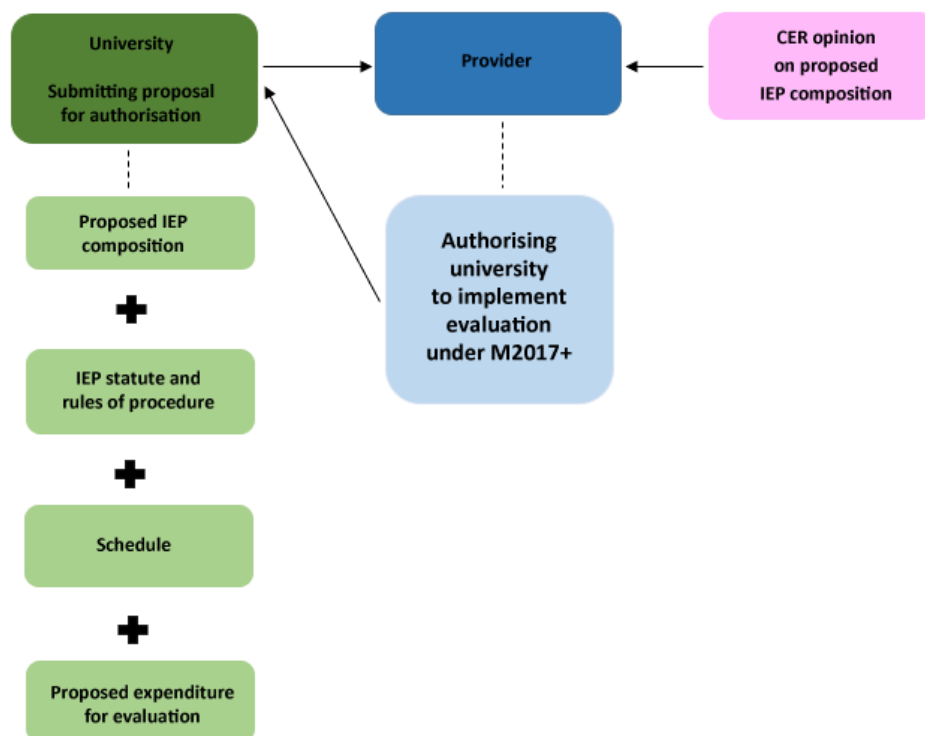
University

Submitting proposal for authorisation

Provider

CER opinion on proposed IEP composition

Proposed IEP composition

Authorising university to implement evaluation under M2017+

IEP statute and rules of procedure

Schedule

Proposed expenditure for evaluation